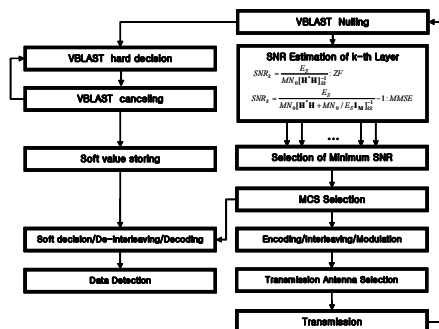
VBLAST Nulling

VBLAST hard decision

SNR Estimation of k-th Layer

$SNR_k = \frac{E_S}{MN_0[\mathbf{H}^+\mathbf{H}]_{kk}^{-1}} : ZF$

$SNR_k = \frac{E_S}{MN_0[\mathbf{H}^+\mathbf{H} + MN_0 / E_S \mathbf{I}_M]_{kk}^{-1}} - 1 : MMSE$

VBLAST canceling

...

Soft value storing

Selection of Minimum SNR

MCS Selection

Soft decision/De-interleaving/Decoding

Encoding/Interleaving/Modulation

Data Detection

Transmission Antenna Selection

Transmission